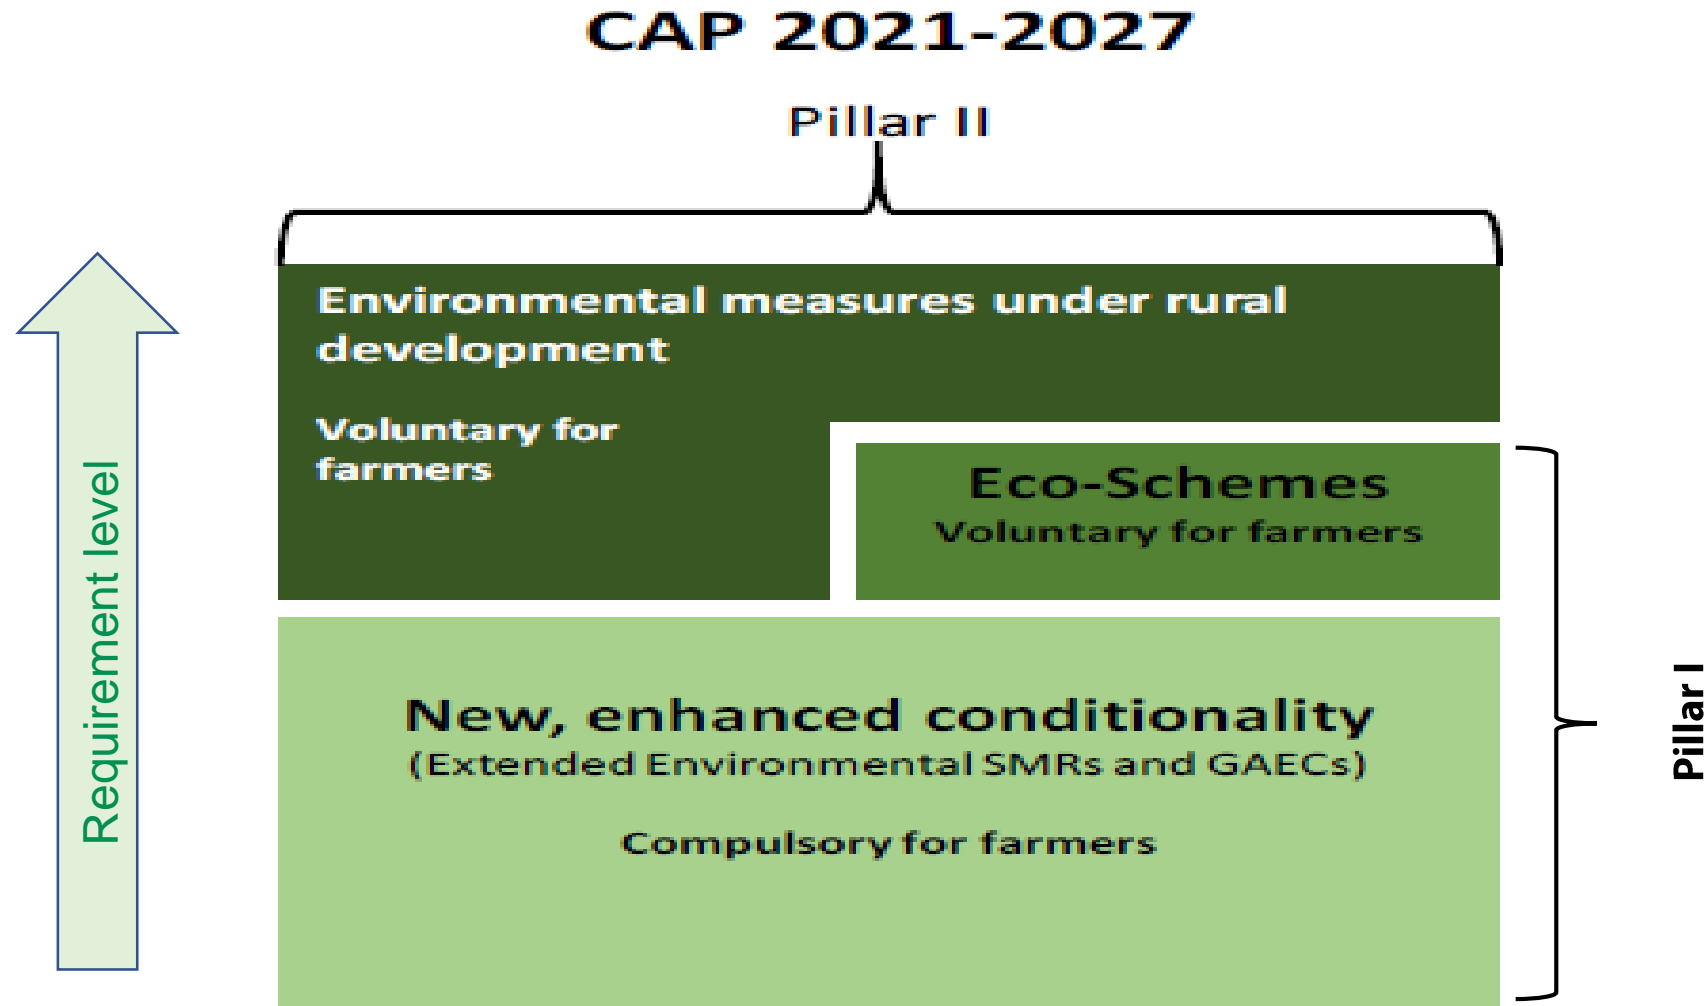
CAP 2021-2027

Pillar II

Requirement level

Environmental measures under rural development

Voluntary for farmers

Eco-Schemes
Voluntary for farmers

New, enhanced conditionality
(Extended Environmental SMRs and GAECs)

Compulsory for farmers

Pillar I